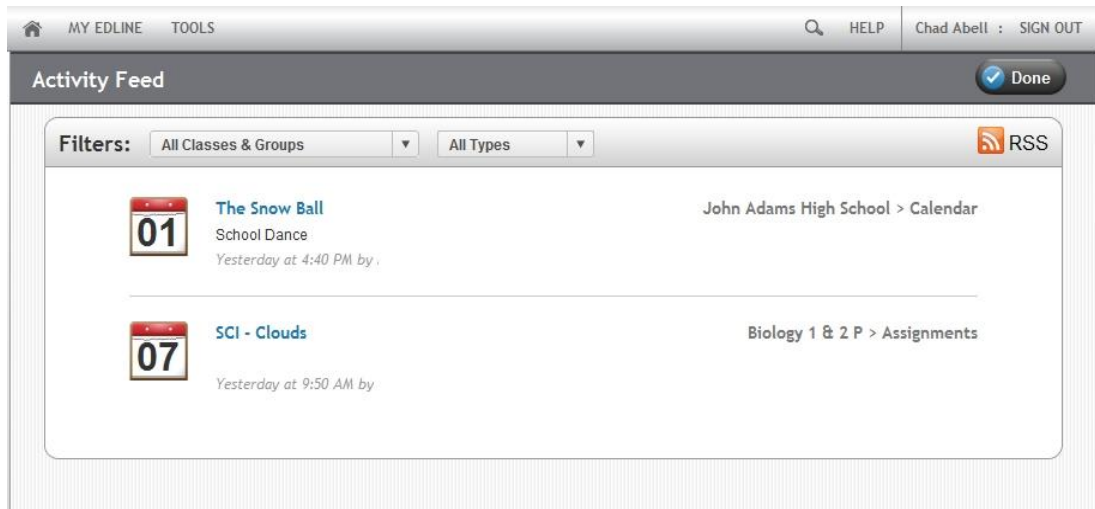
MY EDLINE TOOLS HELP Chad Abell : SIGN OUT

Activity Feed

Done

Filters: All Classes & Groups All Types RSS

01 The Snow Ball
School Dance
Yesterday at 4:40 PM by .

John Adams High School > Calendar

07 SCI - Clouds
Yesterday at 9:50 AM by

Biology 1 & 2 P > Assignments